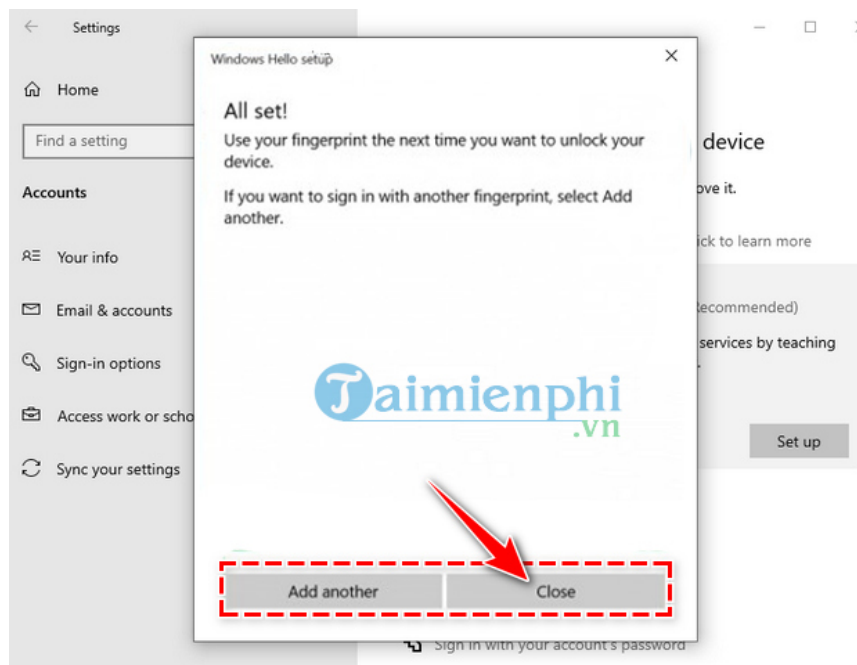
Settings

Home

Find a setting

Accounts

Your info

Email & accounts

Sign-in options

Access work or scho

Sync your settings

device

ove it.

ick to learn more

Recommended)

services by teaching

Set up

Sign in with your account's password

Windows Hello setup

All set!

Use your fingerprint the next time you want to unlock your device.

If you want to sign in with another fingerprint, select Add another.

Taimienphi .vn

Add another

Close